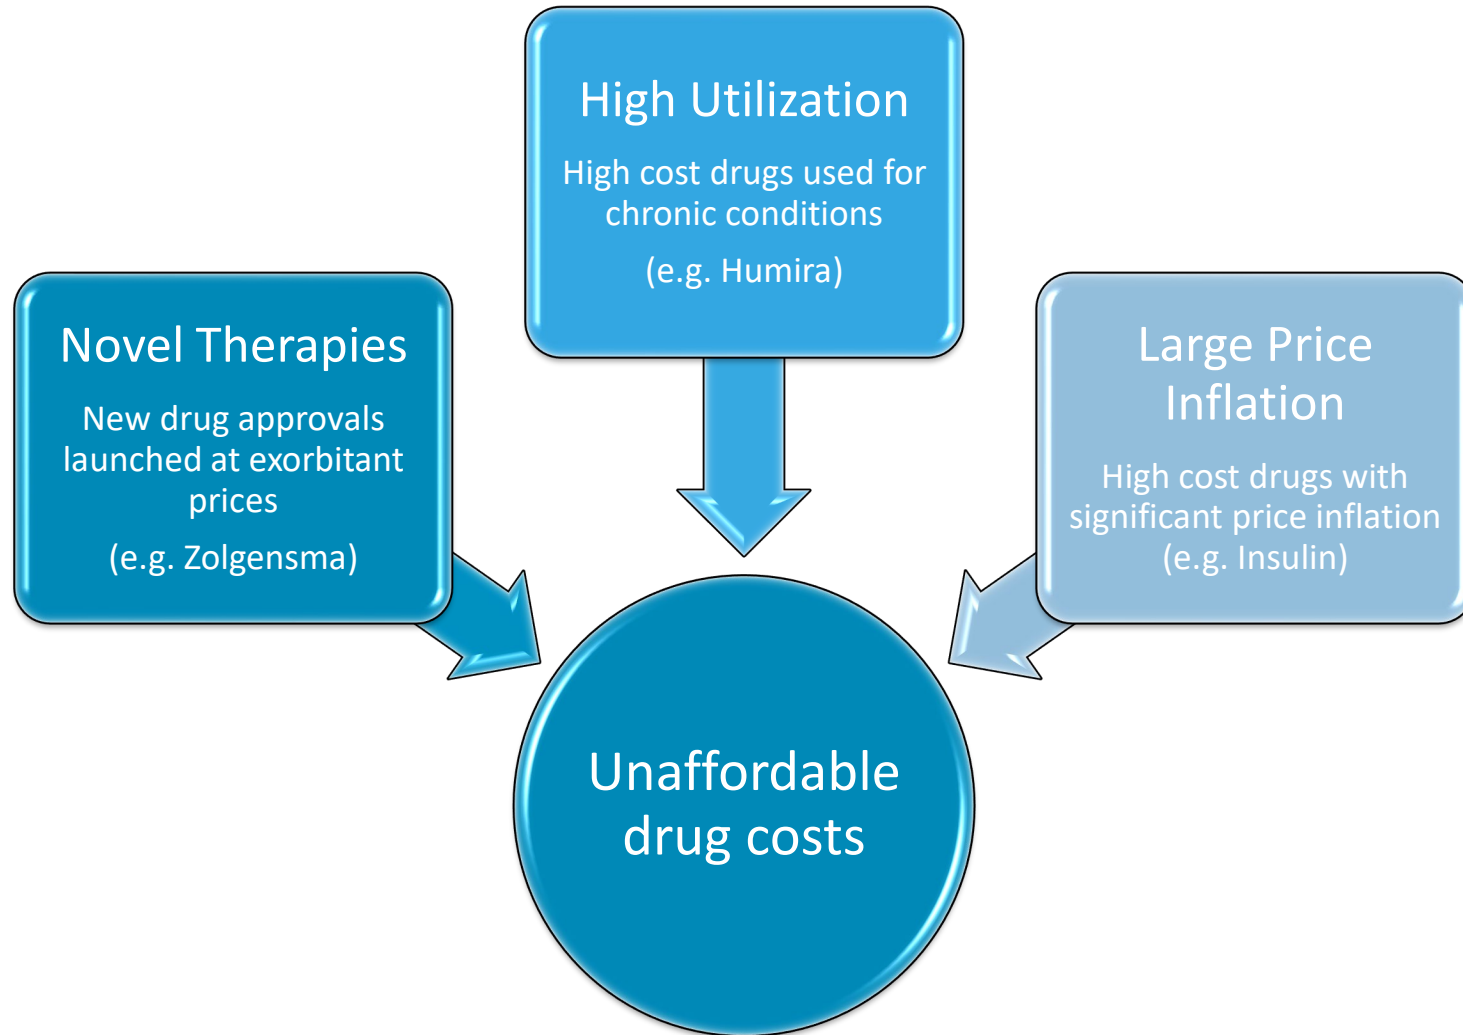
High Utilization

High cost drugs used for chronic conditions

(e.g. Humira)

Novel Therapies

New drug approvals launched at exorbitant prices

(e.g. Zolgensma)

Large Price Inflation

High cost drugs with significant price inflation (e.g. Insulin)

Unaffordable drug costs